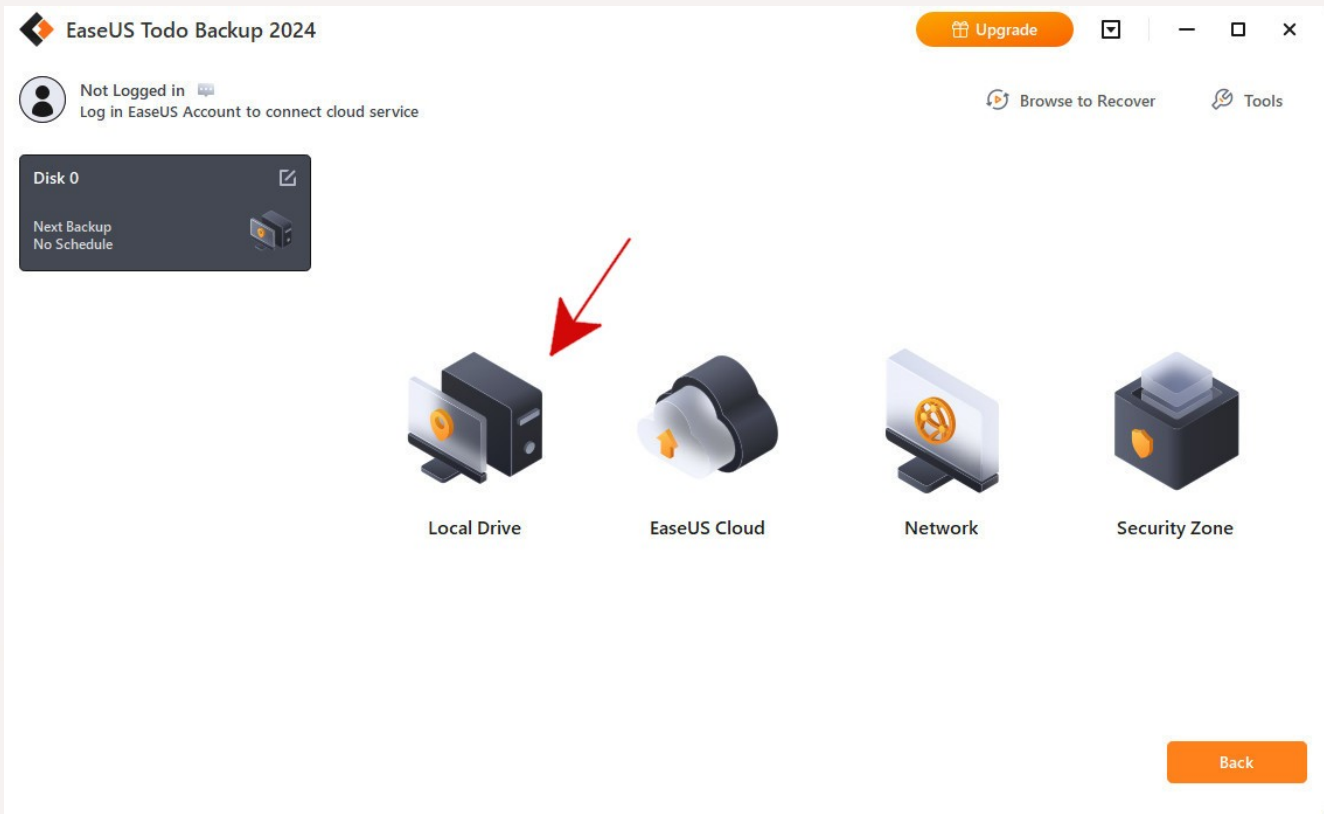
EaseUS Todo Backup 2024

Upgrade

Not Logged in
Log in EaseUS Account to connect cloud service

Browse to Recover

Tools

Disk 0

Next Backup
No Schedule

Local Drive

EaseUS Cloud

Network

Security Zone

Back